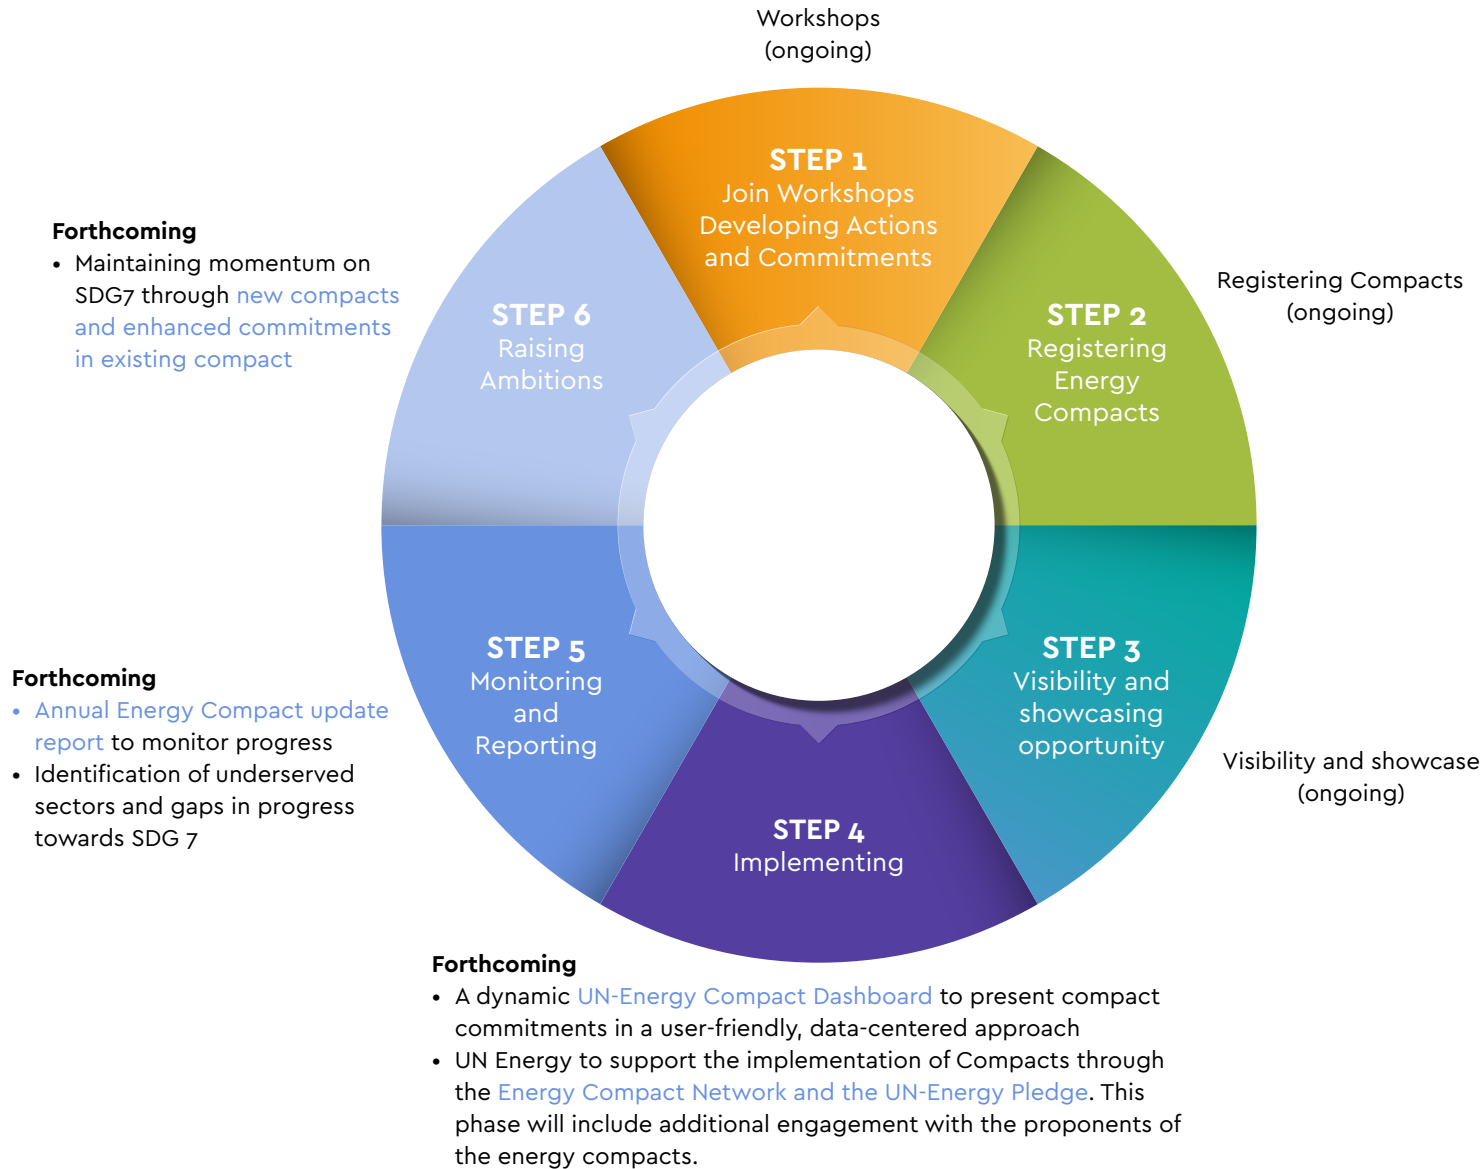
Workshops (ongoing)

STEP 1
Join Workshops Developing Actions and Commitments

Registering Compacts (ongoing)

STEP 2
Registering Energy Compacts

STEP 3
Visibility and showcasing opportunity

Visibility and showcase (ongoing)

STEP 4
Implementing

STEP 5
Monitoring and Reporting

STEP 6
Raising Ambitions

Forthcoming
• Maintaining momentum on SDG7 through new compacts and enhanced commitments in existing compact

Forthcoming
• Annual Energy Compact update report to monitor progress
• Identification of underserved sectors and gaps in progress towards SDG 7

Forthcoming
• A dynamic UN-Energy Compact Dashboard to present compact commitments in a user-friendly, data-centered approach
• UN Energy to support the implementation of Compacts through the Energy Compact Network and the UN-Energy Pledge. This phase will include additional engagement with the proponents of the energy compacts.